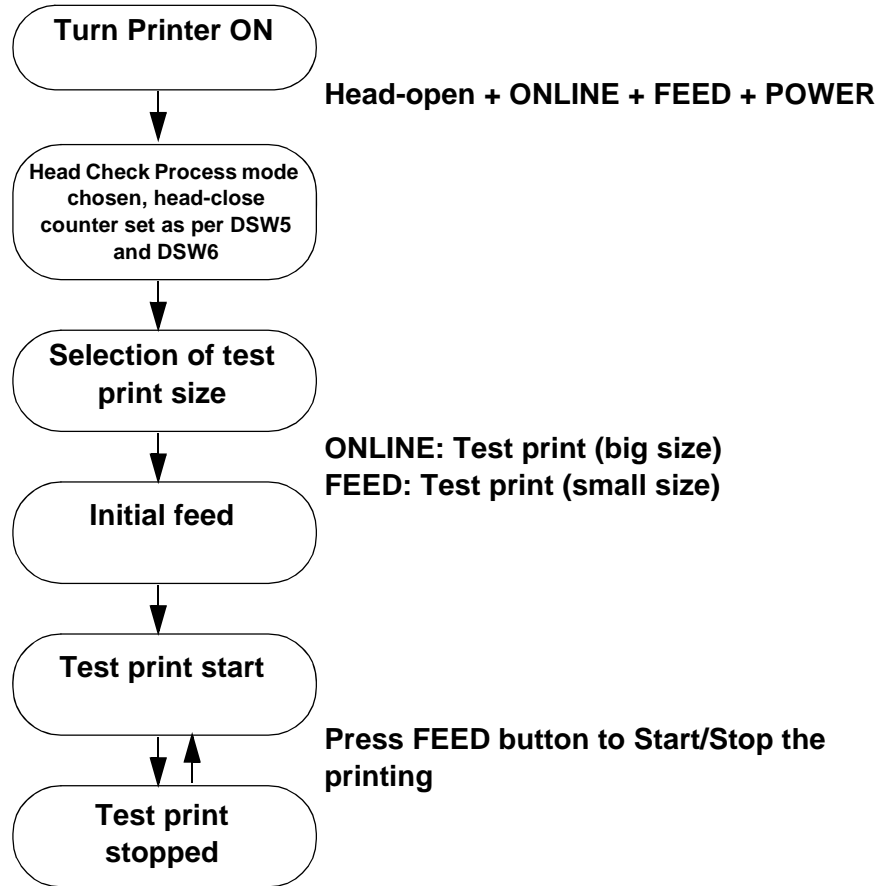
Turn Printer ON

Head-open + ONLINE + FEED + POWER

Head Check Process mode chosen, head-close counter set as per DSW5 and DSW6

Selection of test print size

ONLINE: Test print (big size)
FEED: Test print (small size)

Initial feed

Test print start

Press FEED button to Start/Stop the printing

Test print stopped